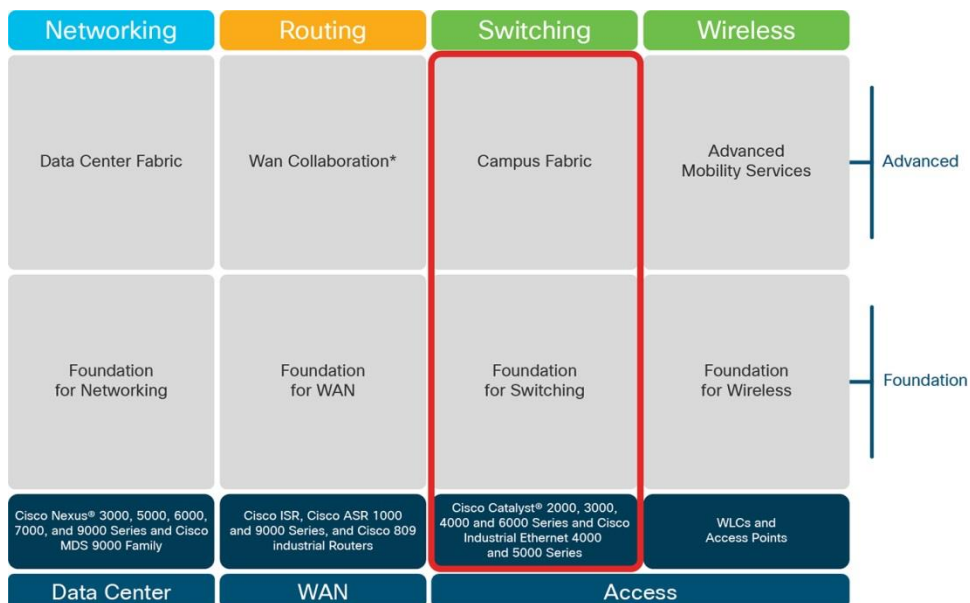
| Networking | Routing | Switching | Wireless |
|---|---|---|---|
| Data Center Fabric | Wan Collaboration* | Campus Fabric | Advanced Mobility Services |
| Foundation for Networking | Foundation for WAN | Foundation for Switching | Foundation for Wireless |
| Cisco Nexus® 3000, 5000, 6000, 7000, and 9000 Series and Cisco MDS 9000 Family | Cisco ISR, Cisco ASR 1000 and 9000 Series, and Cisco 809 industrial Routers | Cisco Catalyst® 2000, 3000, 4000 and 6000 Series and Cisco Industrial Ethernet 4000 and 5000 Series | WLCs and Access Points |
| Data Center | WAN | Access | |

Advanced

Foundation